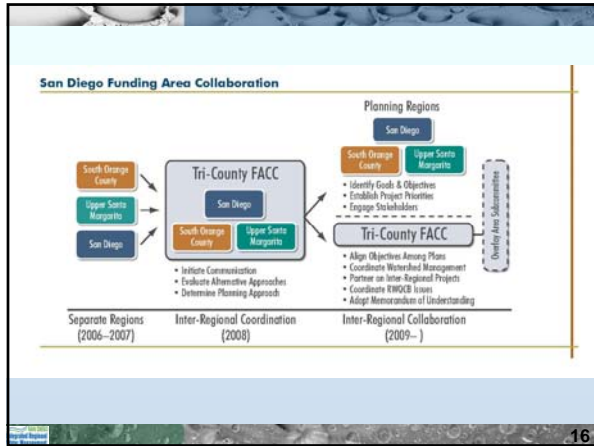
San Diego Funding Area Collaboration

South Orange County

Upper Santa Margarita

San Diego

Tri-County FACC

San Diego

South Orange County

Upper Santa Margarita

• Initiate Communication
• Evaluate Alternative Approaches
• Determine Planning Approach

Planning Regions

San Diego

South Orange County

Upper Santa Margarita

• Identify Goals & Objectives
• Establish Project Priorities
• Engage Stakeholders

Tri-County FACC

• Align Objectives Among Plans
• Coordinate Watershed Management
• Partner on Inter-Regional Projects
• Coordinate RWQCB Issues
• Adopt Memorandum of Understanding

Overlay Area Subcommittee

Separate Regions (2006–2007)

Inter-Regional Coordination (2008)

Inter-Regional Collaboration (2009– )

16